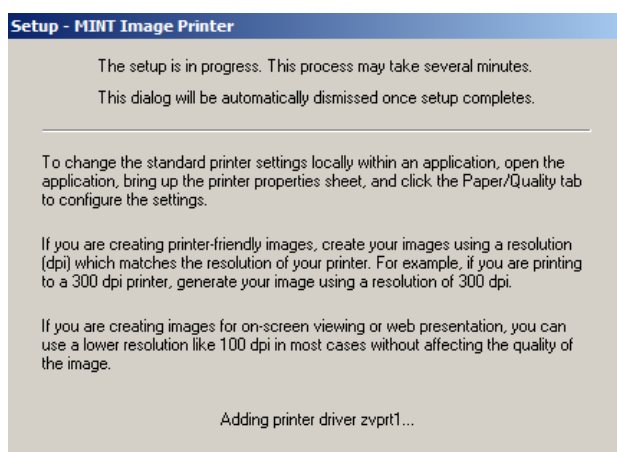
Setup - MINT Image Printer

The setup is in progress. This process may take several minutes.

This dialog will be automatically dismissed once setup completes.

To change the standard printer settings locally within an application, open the application, bring up the printer properties sheet, and click the Paper/Quality tab to configure the settings.

If you are creating printer-friendly images, create your images using a resolution (dpi) which matches the resolution of your printer. For example, if you are printing to a 300 dpi printer, generate your image using a resolution of 300 dpi.

If you are creating images for on-screen viewing or web presentation, you can use a lower resolution like 100 dpi in most cases without affecting the quality of the image.

Adding printer driver zvprt1...